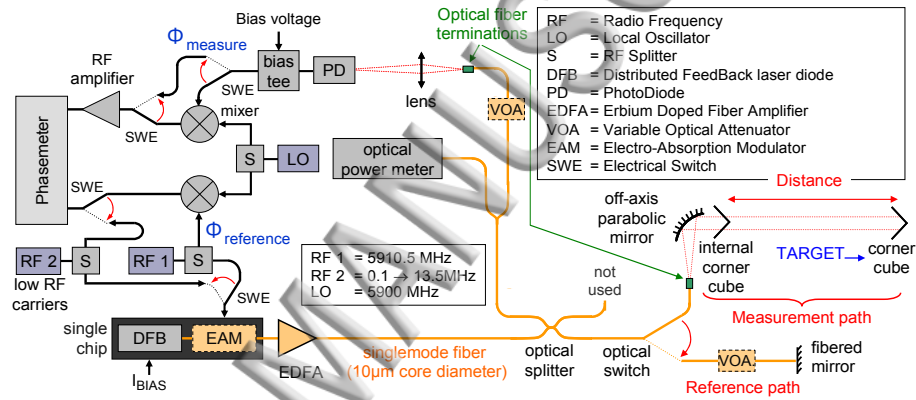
Bias voltage
Optical fiber terminations
RF = Radio Frequency
LO = Local Oscillator
S = RF Splitter
DFB = Distributed FeedBack laser diode
PD = PhotoDiode
EDFA = Erbium Doped Fiber Amplifier
VOA = Variable Optical Attenuator
EAM = Electro-Absorption Modulator
SWE = Electrical Switch

$\Phi_{measure}$
RF amplifier
bias tee
PD
SWE
mixer
lens
VOA
Phasemeter
S
LO
optical power meter
Distance
SWE
off-axis parabolic mirror
$\Phi_{reference}$
RF 2
S
RF 1
S
RF 1 = 5910.5 MHz
RF 2 = 0.1 → 13.5MHz
LO = 5900 MHz
internal corner cube
TARGET
corner cube
low RF carriers
SWE
not used
Measurement path
single chip
DFB
EAM
EDFA
singlemode fiber (10µm core diameter)
optical splitter
optical switch
VOA
fibered mirror
$I_{BIAS}$
Reference path